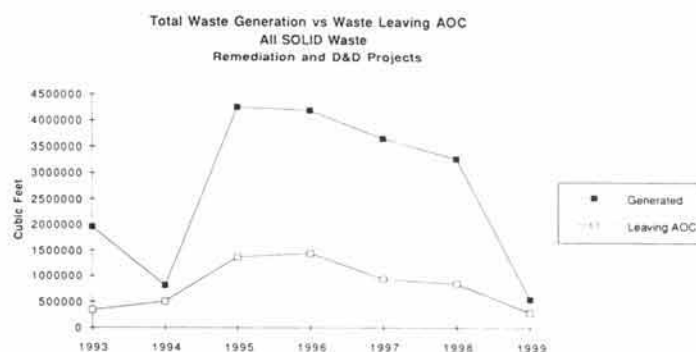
Total Waste Generation vs Waste Leaving AOC
All SOLID Waste
Remediation and D&D Projects

4500000
4000000
3500000
3000000
2500000
2000000
1500000
1000000
500000
0

Cubic Feet

1993 1994 1995 1996 1997 1998 1999

Generated
Leaving AOC